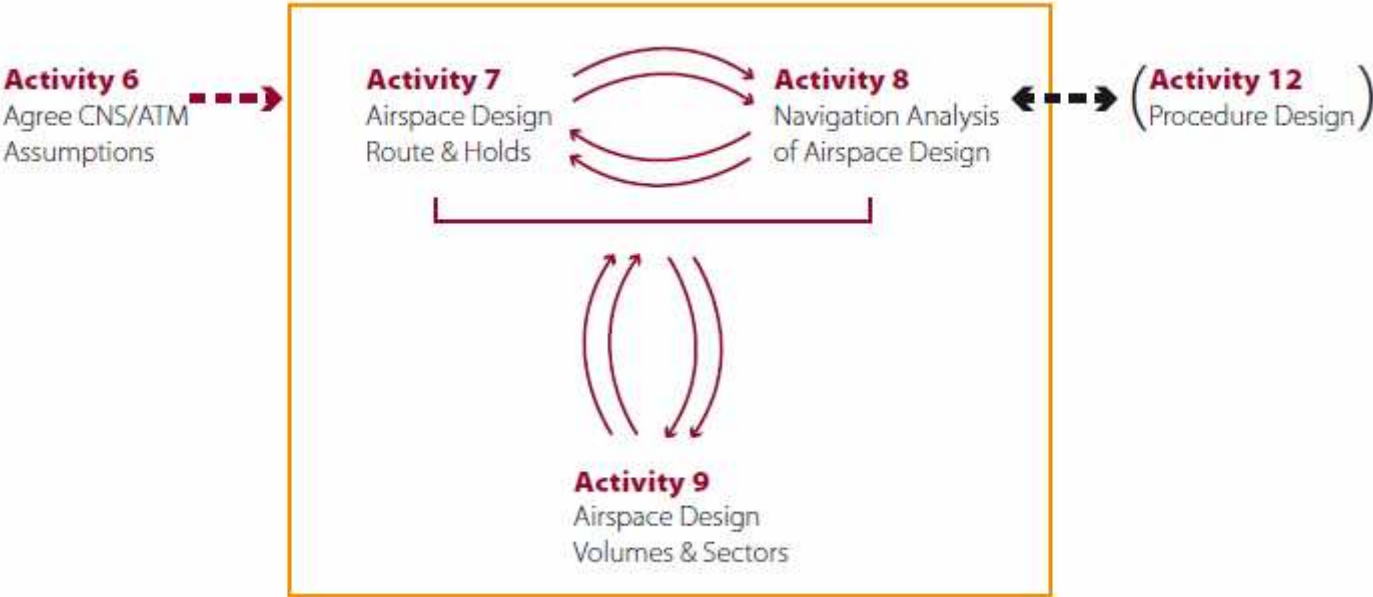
Activity 6
Agree CNS/ATM Assumptions

Activity 7
Airspace Design Route & Holds

Activity 8
Navigation Analysis of Airspace Design

(Activity 12
Procedure Design)

Activity 9
Airspace Design Volumes & Sectors